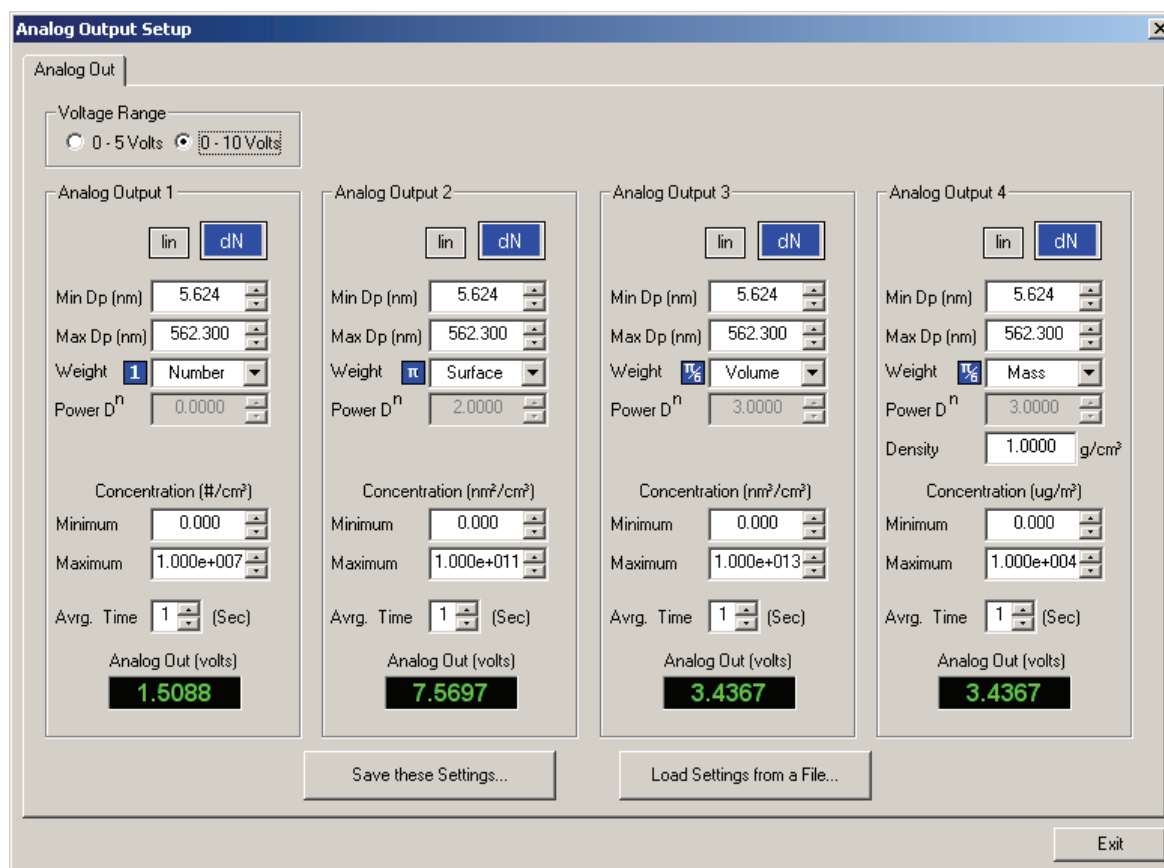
Analog Output Setup

Analog Out

Voltage Range
0 - 5 Volts 0 - 10 Volts

Analog Output 1
lin dN
Min Dp (nm) 5.624
Max Dp (nm) 562.300
Weight 1 Number
Power $D^n$ 0.0000
Concentration (#/cm³)
Minimum 0.000
Maximum 1.000e+007
Avrg. Time 1 (Sec)
Analog Out (volts)
1.5088

Analog Output 2
lin dN
Min Dp (nm) 5.624
Max Dp (nm) 562.300
Weight π Surface
Power $D^n$ 2.0000
Concentration (nm²/cm³)
Minimum 0.000
Maximum 1.000e+011
Avrg. Time 1 (Sec)
Analog Out (volts)
7.5697

Analog Output 3
lin dN
Min Dp (nm) 5.624
Max Dp (nm) 562.300
Weight $\frac{\pi}{6}$ Volume
Power $D^n$ 3.0000
Concentration (nm³/cm³)
Minimum 0.000
Maximum 1.000e+013
Avrg. Time 1 (Sec)
Analog Out (volts)
3.4367

Analog Output 4
lin dN
Min Dp (nm) 5.624
Max Dp (nm) 562.300
Weight $\frac{\pi}{6}$ Mass
Power $D^n$ 3.0000
Density 1.0000 g/cm³
Concentration (ug/m³)
Minimum 0.000
Maximum 1.000e+004
Avrg. Time 1 (Sec)
Analog Out (volts)
3.4367

Save these Settings...
Load Settings from a File...
Exit